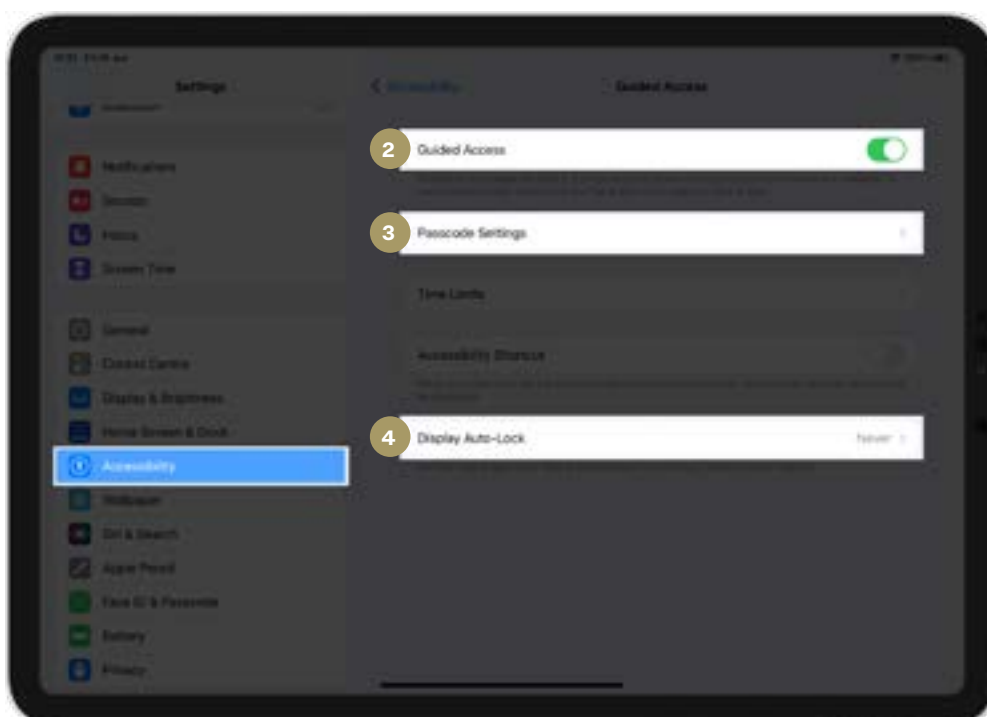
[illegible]

Settings

Notifications

Sounds

Focus

Screen Time

General

Control Centre

Display & Brightness

Home Screen & Dock

Accessibility

Wallpaper

Siri & Search

Apple Pencil

Face ID & Passcode

Battery

Privacy

< Accessibility

Guided Access

2 Guided Access

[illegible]

3 Passcode Settings

Time Limits

Accessibility Shortcut

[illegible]

4 Display Auto-Lock

Never

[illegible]